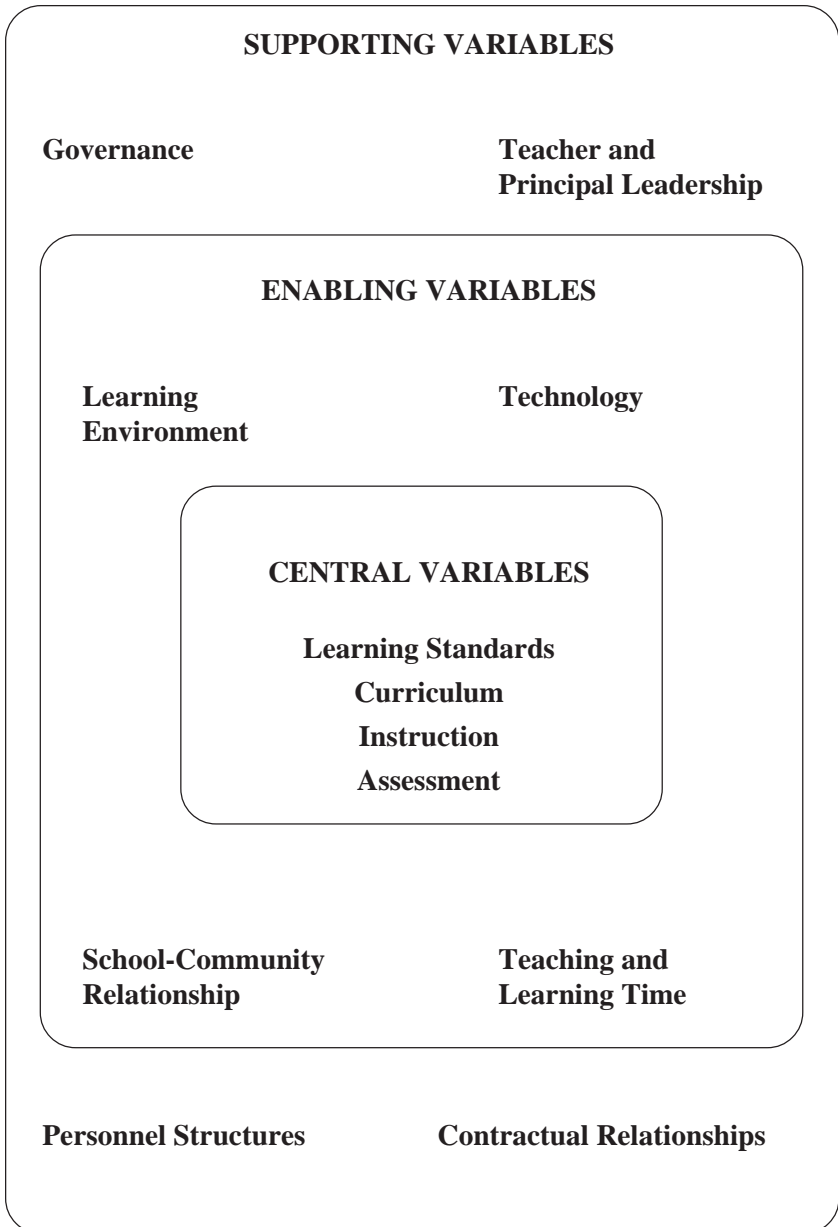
SUPPORTING VARIABLES

Governance

Teacher and Principal Leadership

ENABLING VARIABLES

Learning Environment

Technology

CENTRAL VARIABLES

Learning Standards
Curriculum
Instruction
Assessment

School-Community Relationship

Teaching and Learning Time

Personnel Structures

Contractual Relationships